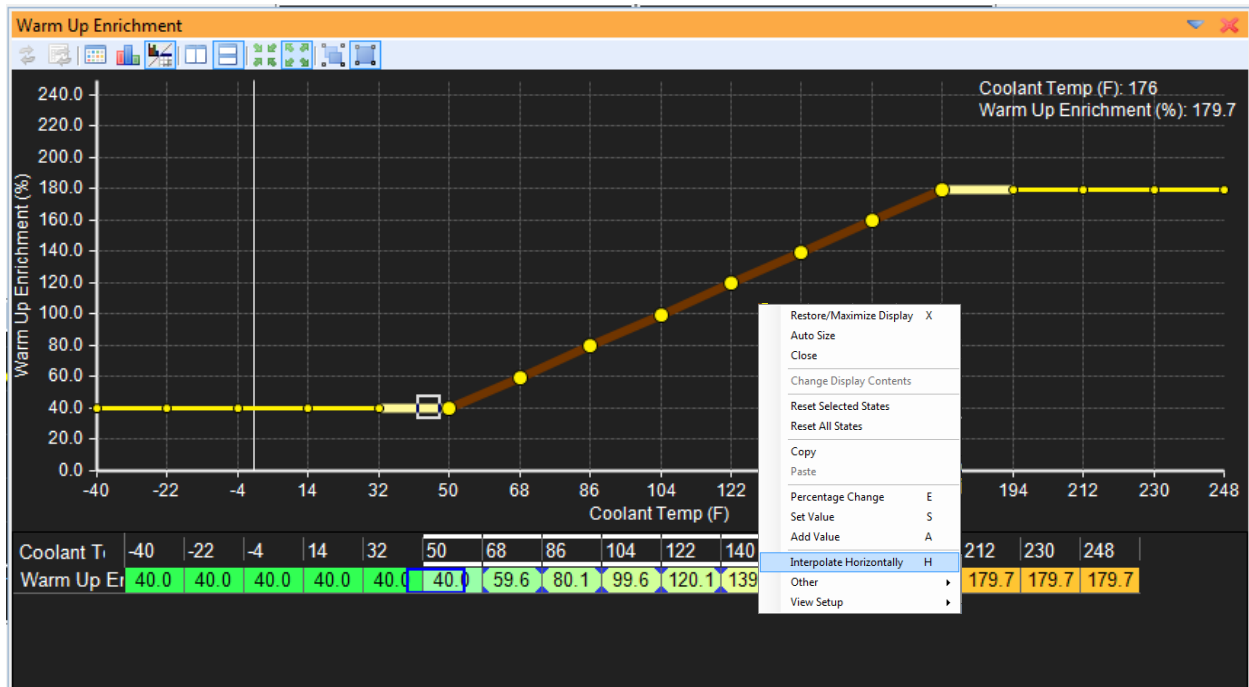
Warm Up Enrichment

Coolant Temp (F): 176
Warm Up Enrichment (%): 179.7

Warm Up Enrichment (%)

240.0
220.0
200.0
180.0
160.0
140.0
120.0
100.0
80.0
60.0
40.0
20.0
0.0

-40 -22 -4 14 32 50 68 86 104 122 194 212 230 248

Coolant Temp (F)

Restore/Maximize Display X
Auto Size
Close
Change Display Contents
Reset Selected States
Reset All States
Copy
Paste
Percentage Change E
Set Value S
Add Value A
Interpolate Horizontally H
Other
View Setup

| Coolant T | -40 | -22 | -4 | 14 | 32 | 50 | 68 | 86 | 104 | 122 | 140 | 212 | 230 | 248 |
|---|---|---|---|---|---|---|---|---|---|---|---|---|---|---|
| Warm Up En | 40.0 | 40.0 | 40.0 | 40.0 | 40.0 | 40.0 | 59.6 | 80.1 | 99.6 | 120.1 | 139 | 179.7 | 179.7 | 179.7 |